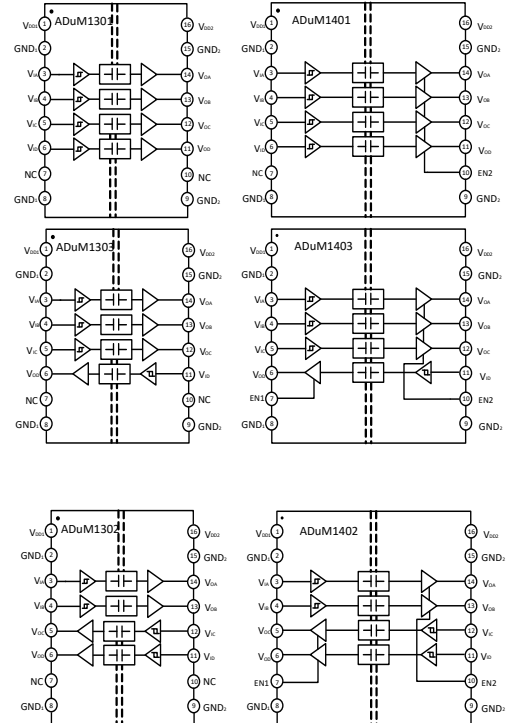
ADuM1301
$V_{DD1}$ 1
GND₁ 2
$V_{IA}$ 3
$V_{IB}$ 4
$V_{IC}$ 5
$V_{ID}$ 6
NC 7
GND₁ 8
16 $V_{DD2}$
15 GND₂
14 $V_{OA}$
13 $V_{OB}$
12 $V_{OC}$
11 $V_{OD}$
10 NC
9 GND₂

ADuM1401
$V_{DD1}$ 1
GND₁ 2
$V_{IA}$ 3
$V_{IB}$ 4
$V_{IC}$ 5
$V_{ID}$ 6
NC 7
GND₁ 8
16 $V_{DD2}$
15 GND₂
14 $V_{OA}$
13 $V_{OB}$
12 $V_{OC}$
11 $V_{OD}$
10 EN2
9 GND₂

ADuM1303
$V_{DD1}$ 1
GND₁ 2
$V_{IA}$ 3
$V_{IB}$ 4
$V_{IC}$ 5
$V_{OD}$ 6
NC 7
GND₁ 8
16 $V_{DD2}$
15 GND₂
14 $V_{OA}$
13 $V_{OB}$
12 $V_{OC}$
11 $V_{ID}$
10 NC
9 GND₂

ADuM1403
$V_{DD1}$ 1
GND₁ 2
$V_{IA}$ 3
$V_{IB}$ 4
$V_{IC}$ 5
$V_{OD}$ 6
EN1 7
GND₁ 8
16 $V_{DD2}$
15 GND₂
14 $V_{OA}$
13 $V_{OB}$
12 $V_{OC}$
11 $V_{ID}$
10 EN2
9 GND₂

ADuM1302
$V_{DD1}$ 1
GND₁ 2
$V_{IA}$ 3
$V_{IB}$ 4
$V_{OC}$ 5
$V_{OD}$ 6
NC 7
GND₁ 8
16 $V_{DD2}$
15 GND₂
14 $V_{OA}$
13 $V_{OB}$
12 $V_{IC}$
11 $V_{ID}$
10 NC
9 GND₂

ADuM1402
$V_{DD1}$ 1
GND₁ 2
$V_{IA}$ 3
$V_{IB}$ 4
$V_{OC}$ 5
$V_{OD}$ 6
EN1 7
GND₁ 8
16 $V_{DD2}$
15 GND₂
14 $V_{OA}$
13 $V_{OB}$
12 $V_{IC}$
11 $V_{ID}$
10 EN2
9 GND₂